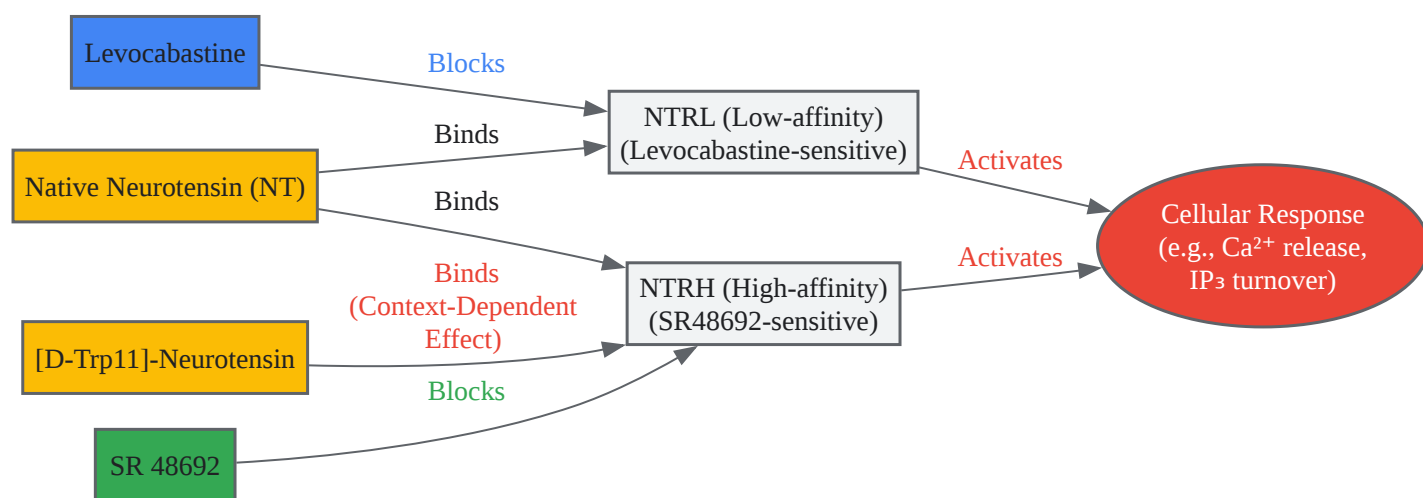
Levocabastine

Blocks

Binds

Native Neurotensin (NT)

Binds

NTRL (Low-affinity)
(Levocabastine-sensitive)

Activates

Cellular Response
(e.g., $Ca^{2+}$ release,
$IP_3$ turnover)

Binds
(Context-Dependent
Effect)

Activates

NTRH (High-affinity)
(SR48692-sensitive)

[D-Trp11]-Neurotensin

Blocks

SR 48692